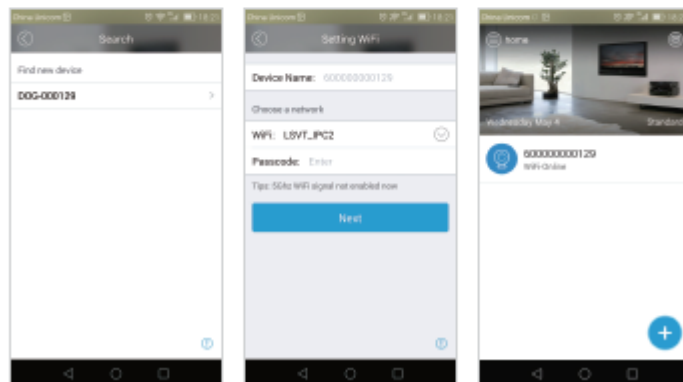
China Unicom 16:23

Search

Find new device

DOG-000129

China Unicom 16:23

Setting WiFi

Device Name: 600000000129

Choose a network

WiFi: LSVT_IPC2

Passcode: Enter

Tips: 5GHz WiFi signal not enabled now

Next

China Unicom 16:23

home

Wednesday May 4

Standard

600000000129

WiFi Online